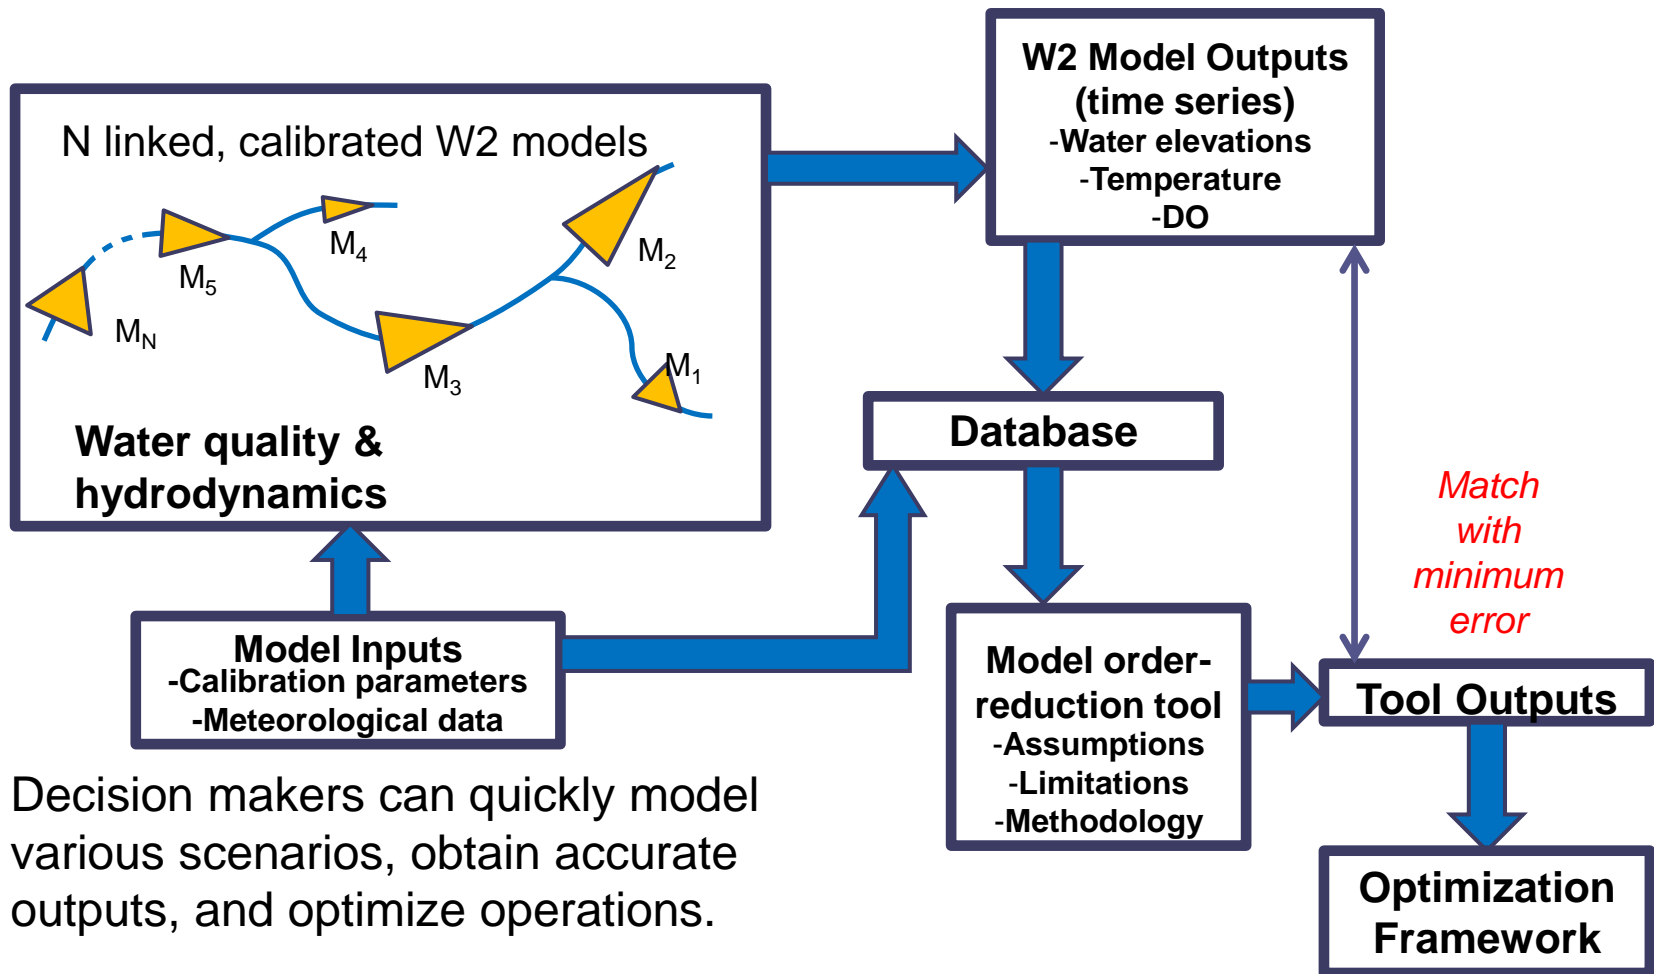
N linked, calibrated W2 models

$M_4$

$M_5$

$M_2$

$M_N$

$M_3$

$M_1$

Water quality & hydrodynamics

W2 Model Outputs (time series)
-Water elevations
-Temperature
-DO

Database

Match with minimum error

Model Inputs
-Calibration parameters
-Meteorological data

Model order-reduction tool
-Assumptions
-Limitations
-Methodology

Tool Outputs

Optimization Framework

Decision makers can quickly model various scenarios, obtain accurate outputs, and optimize operations.